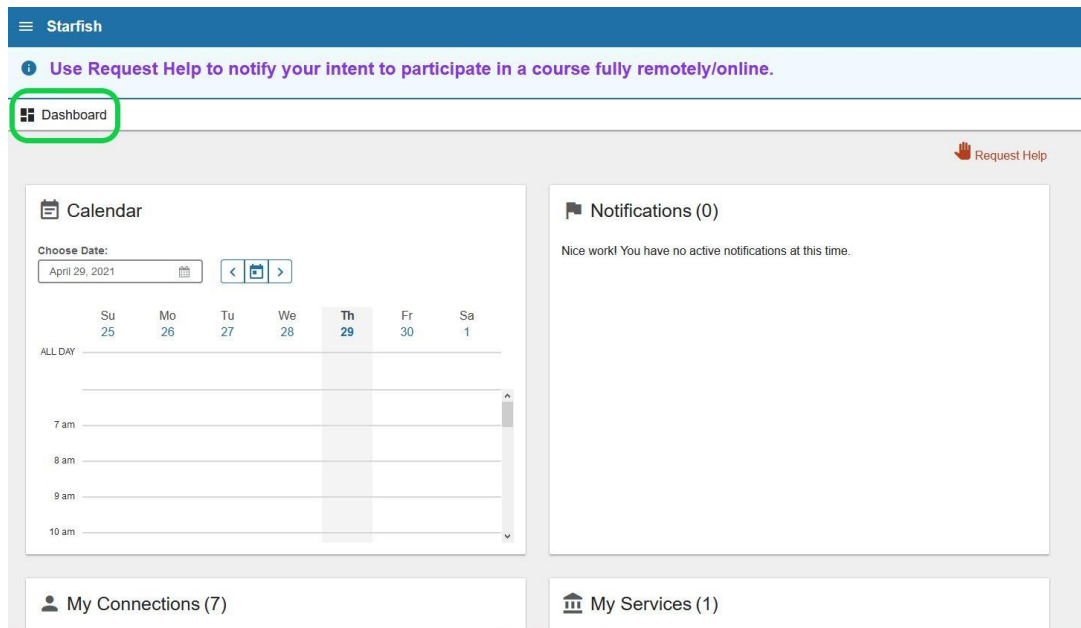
Starfish

Use Request Help to notify your intent to participate in a course fully remotely/online.

Dashboard

Request Help

Calendar

Choose Date:

April 29, 2021

| Su | Mo | Tu | We | Th | Fr | Sa |
|---|---|---|---|---|---|---|
| 25 | 26 | 27 | 28 | 29 | 30 | 1 |

ALL DAY

7 am

8 am

9 am

10 am

Notifications (0)

Nice work! You have no active notifications at this time.

My Connections (7)

My Services (1)